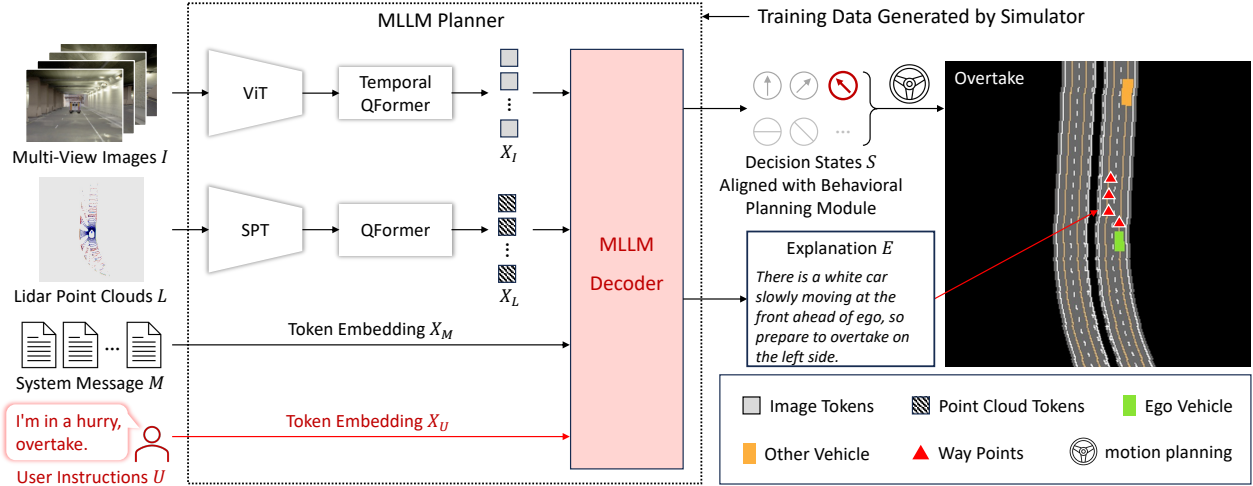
MLLM Planner

Training Data Generated by Simulator

Multi-View Images $I$

ViT

Temporal QFormer

$X_I$

Lidar Point Clouds $L$

SPT

QFormer

$X_L$

MLLM Decoder

System Message $M$

Token Embedding $X_M$

I'm in a hurry, overtake.

User Instructions $U$

Token Embedding $X_U$

Decision States $S$ Aligned with Behavioral Planning Module

Explanation $E$

There is a white car slowly moving at the front ahead of ego, so prepare to overtake on the left side.

Overtake

Image Tokens

Point Cloud Tokens

Ego Vehicle

Other Vehicle

Way Points

motion planning